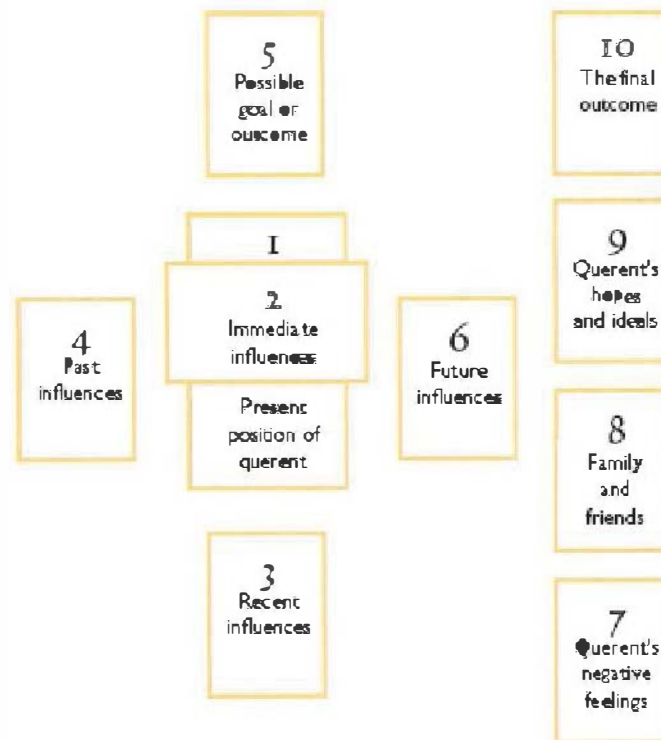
5
Possible goal or outcome

10
The final outcome

1

2
Immediate influences

Present position of querent

4
Past influences

6
Future influences

9
Querent's hopes and ideals

8
Family and friends

3
Recent influences

7
Querent's negative feelings